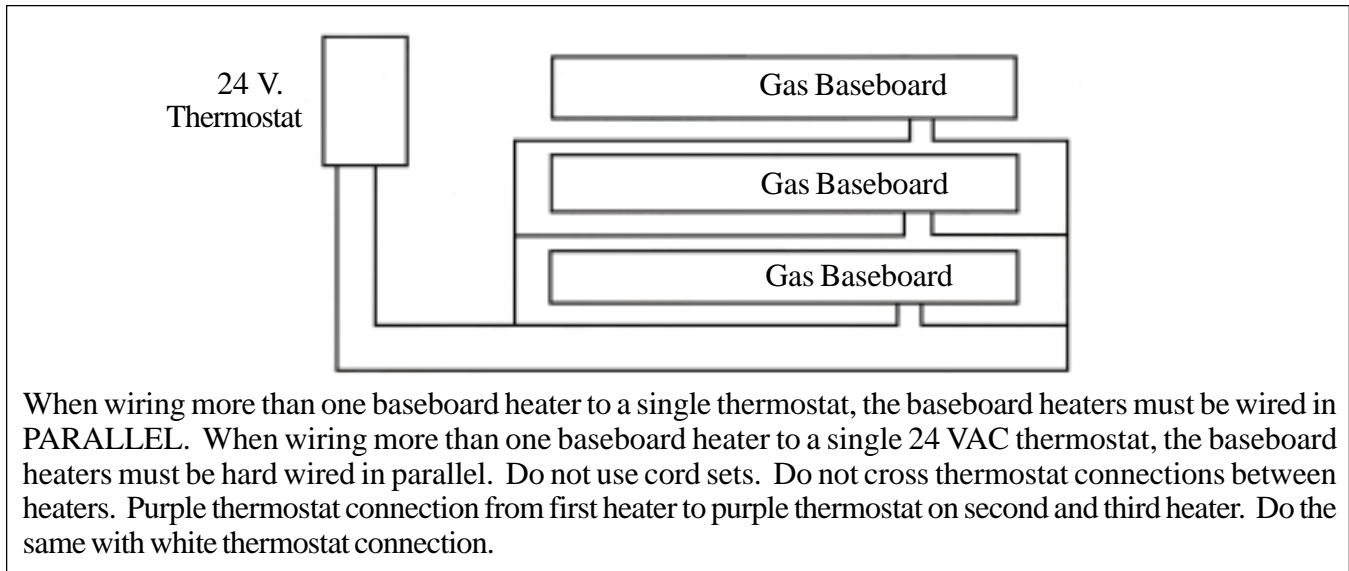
24 V.
Thermostat

Gas Baseboard

Gas Baseboard

Gas Baseboard

When wiring more than one baseboard heater to a single thermostat, the baseboard heaters must be wired in PARALLEL. When wiring more than one baseboard heater to a single 24 VAC thermostat, the baseboard heaters must be hard wired in parallel. Do not use cord sets. Do not cross thermostat connections between heaters. Purple thermostat connection from first heater to purple thermostat on second and third heater. Do the same with white thermostat connection.